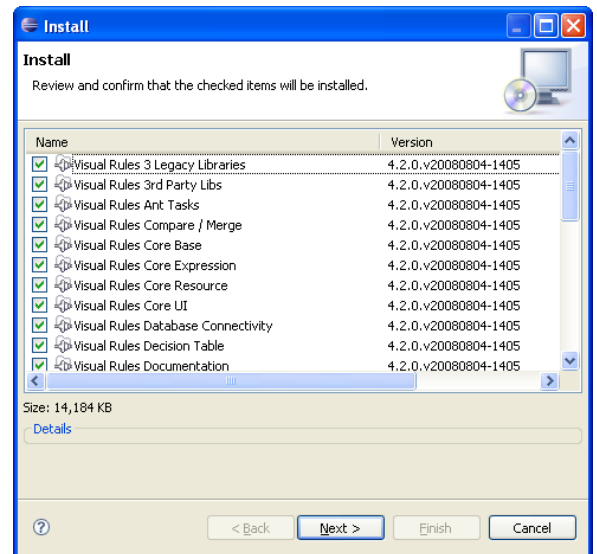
Install

Install
Review and confirm that the checked items will be installed.

| Name | Version |
|---|---|
| Visual Rules 3 Legacy Libraries | 4.2.0.v20080804-1405 |
| Visual Rules 3rd Party Libs | 4.2.0.v20080804-1405 |
| Visual Rules Ant Tasks | 4.2.0.v20080804-1405 |
| Visual Rules Compare / Merge | 4.2.0.v20080804-1405 |
| Visual Rules Core Base | 4.2.0.v20080804-1405 |
| Visual Rules Core Expression | 4.2.0.v20080804-1405 |
| Visual Rules Core Resource | 4.2.0.v20080804-1405 |
| Visual Rules Core UI | 4.2.0.v20080804-1405 |
| Visual Rules Database Connectivity | 4.2.0.v20080804-1405 |
| Visual Rules Decision Table | 4.2.0.v20080804-1405 |
| Visual Rules Documentation | 4.2.0.v20080804-1405 |

Size: 14,184 KB

Details

?

< Back  Next >  Finish  Cancel